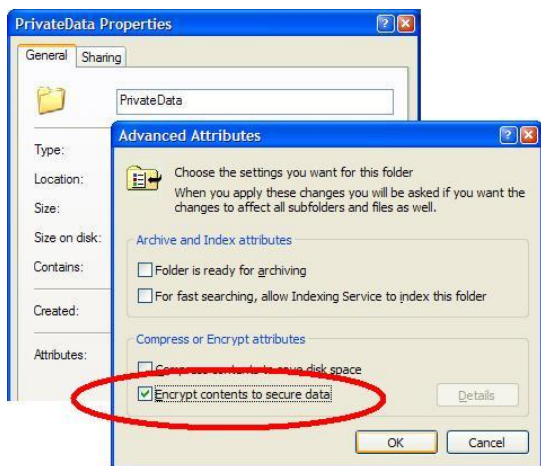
PrivateData Properties

General | Sharing

PrivateData

Type:

Location:

Size:

Size on disk:

Contains:

Created:

Attributes:

Advanced Attributes

Choose the settings you want for this folder

When you apply these changes you will be asked if you want the changes to affect all subfolders and files as well.

Archive and Index attributes

Folder is ready for archiving

For fast searching, allow Indexing Service to index this folder

Compress or Encrypt attributes

Compress contents to save disk space

Encrypt contents to secure data

Details

OK

Cancel